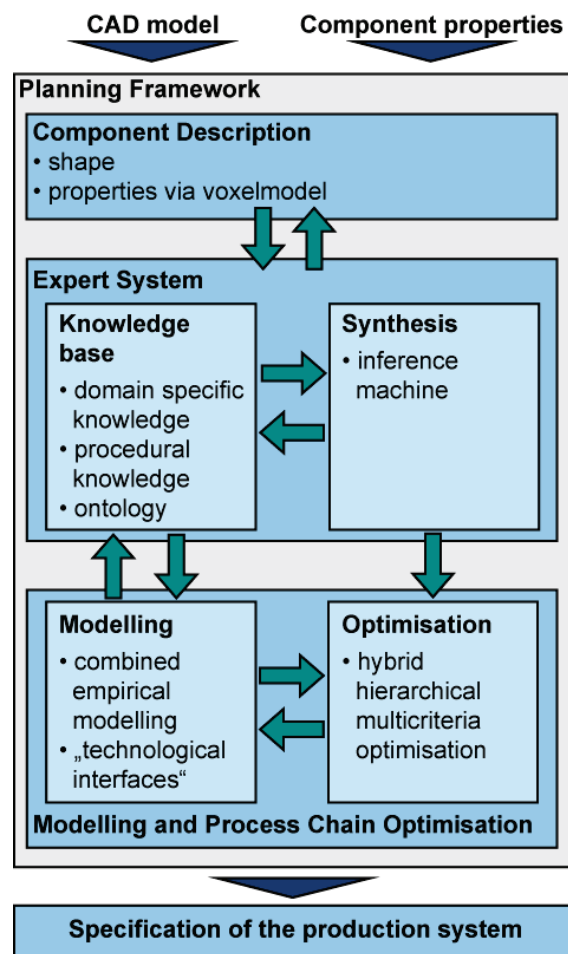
CAD model

Component properties

Planning Framework

Component Description
• shape
• properties via voxelmodel

Expert System

Knowledge base
• domain specific knowledge
• procedural knowledge
• ontology

Synthesis
• inference machine

Modelling
• combined empirical modelling
• „technological interfaces“

Optimisation
• hybrid hierarchical multicriteria optimisation

Modelling and Process Chain Optimisation

Specification of the production system